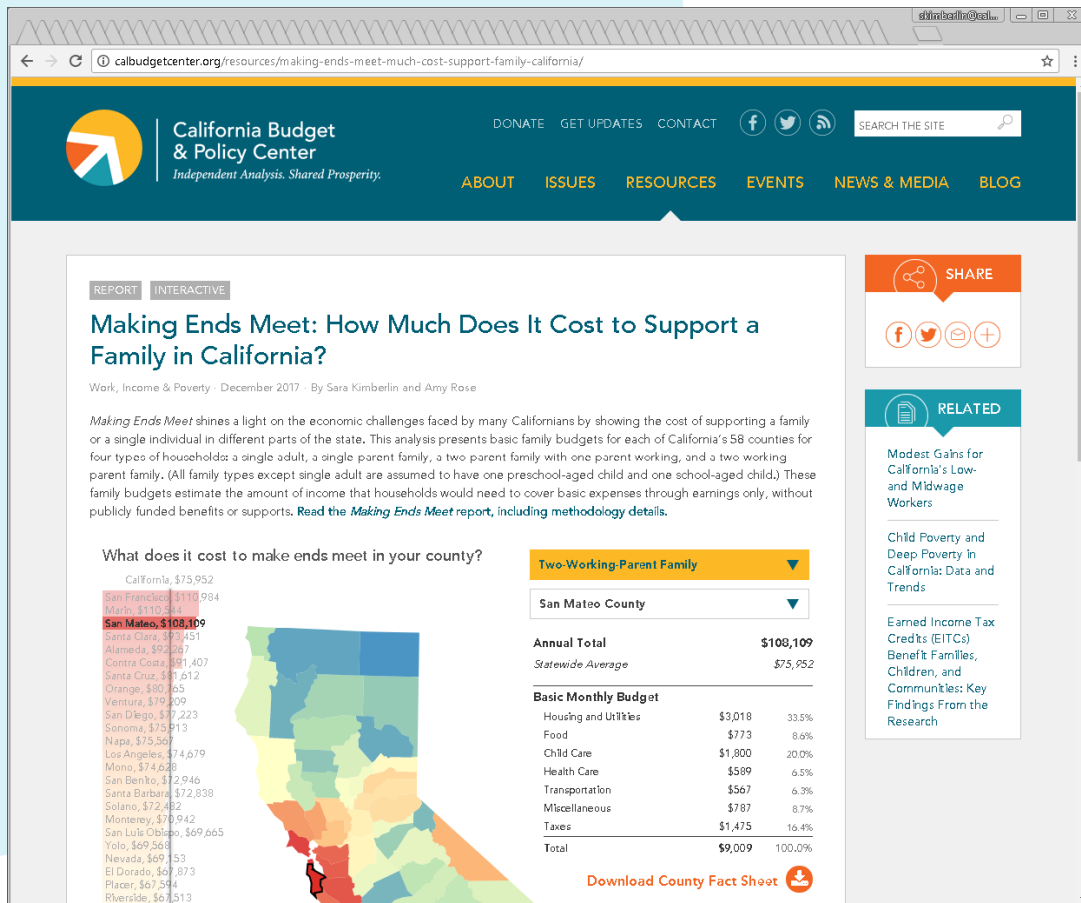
skimberlin@cal...

calbudgetcenter.org/resources/making-ends-meet-much-cost-support-family-california/

California Budget & Policy Center
Independent Analysis. Shared Prosperity.

DONATE GET UPDATES CONTACT

SEARCH THE SITE

ABOUT ISSUES RESOURCES EVENTS NEWS & MEDIA BLOG

REPORT INTERACTIVE

Making Ends Meet: How Much Does It Cost to Support a Family in California?

Work, Income & Poverty · December 2017 · By Sara Kimberlin and Amy Rose

Making Ends Meet shines a light on the economic challenges faced by many Californians by showing the cost of supporting a family or a single individual in different parts of the state. This analysis presents basic family budgets for each of California's 58 counties for four types of households: a single adult, a single parent family, a two parent family with one parent working, and a two working parent family. (All family types except single adult are assumed to have one preschool-aged child and one school-aged child.) These family budgets estimate the amount of income that households would need to cover basic expenses through earnings only, without publicly funded benefits or supports. Read the Making Ends Meet report, including methodology details.

What does it cost to make ends meet in your county?

California, $75,952
San Francisco, $110,984
Marin, $110,544
San Mateo, $108,109
Santa Clara, $93,451
Alameda, $92,267
Contra Costa, $91,407
Santa Cruz, $81,612
Orange, $80,165
Ventura, $79,209
San Diego, $77,223
Sonoma, $75,913
Napa, $75,567
Los Angeles, $74,679
Mono, $74,628
San Benito, $72,946
Santa Barbara, $72,838
Solano, $72,482
Monterey, $70,942
San Luis Obispo, $69,665
Yolo, $69,568
Nevada, $69,153
El Dorado, $67,873
Placer, $67,594
Riverside, $67,513

Two-Working-Parent Family
San Mateo County

| Annual Total | $108,109 | |
|---|---|---|
| Statewide Average | $75,952 | |
| Basic Monthly Budget | | |
| Housing and Utilities | $3,018 | 33.5% |
| Food | $773 | 8.6% |
| Child Care | $1,800 | 20.0% |
| Health Care | $589 | 6.5% |
| Transportation | $567 | 6.3% |
| Miscellaneous | $787 | 8.7% |
| Taxes | $1,475 | 16.4% |
| Total | $9,009 | 100.0% |

Download County Fact Sheet

SHARE

RELATED

Modest Gains for California's Low- and Midwage Workers

Child Poverty and Deep Poverty in California: Data and Trends

Earned Income Tax Credits (EITCs) Benefit Families, Children, and Communities: Key Findings From the Research